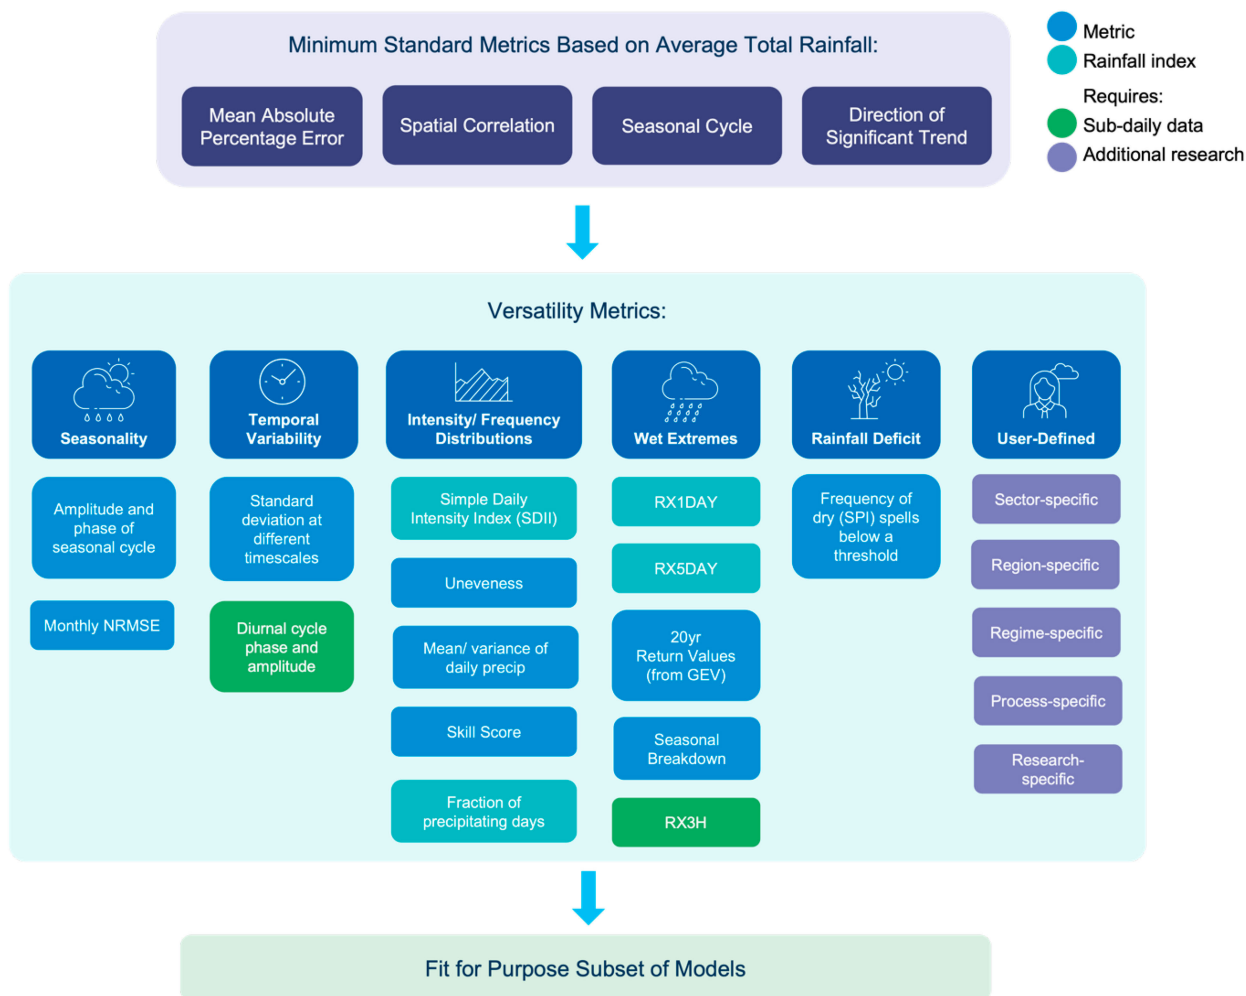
Minimum Standard Metrics Based on Average Total Rainfall:

Mean Absolute Percentage Error

Spatial Correlation

Seasonal Cycle

Direction of Significant Trend

Metric
Rainfall index
Requires:
Sub-daily data
Additional research

Versatility Metrics:

Seasonality

Amplitude and phase of seasonal cycle

Monthly NRMSE

Temporal Variability

Standard deviation at different timescales

Diurnal cycle phase and amplitude

Intensity/ Frequency Distributions

Simple Daily Intensity Index (SDII)

Uneveness

Mean/ variance of daily precip

Skill Score

Fraction of precipitating days

Wet Extremes

RX1DAY

RX5DAY

20yr Return Values (from GEV)

Seasonal Breakdown

RX3H

Rainfall Deficit

Frequency of dry (SPI) spells below a threshold

User-Defined

Sector-specific

Region-specific

Regime-specific

Process-specific

Research-specific

Fit for Purpose Subset of Models